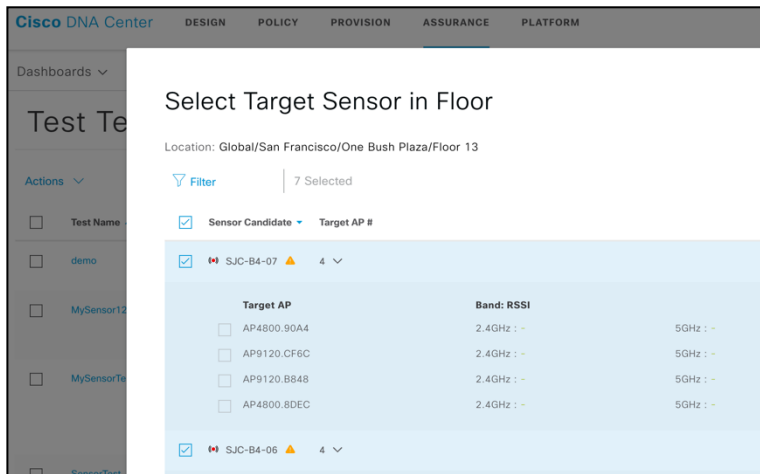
Cisco DNA Center DESIGN POLICY PROVISION ASSURANCE PLATFORM

Dashboards

Test Te

Actions

Test Name

demo

MySensor12

MySensorTe

Select Target Sensor in Floor

Location: Global/San Francisco/One Bush Plaza/Floor 13

Filter 7 Selected

Sensor Candidate Target AP #

SJC-B4-07 4

| Target AP | Band: RSSI | |
|---|---|---|
| AP4800.90A4 | 2.4GHz : - | 5GHz : - |
| AP9120.CF6C | 2.4GHz : - | 5GHz : - |
| AP9120.B848 | 2.4GHz : - | 5GHz : - |
| AP4800.8DEC | 2.4GHz : - | 5GHz : - |

SJC-B4-06 4